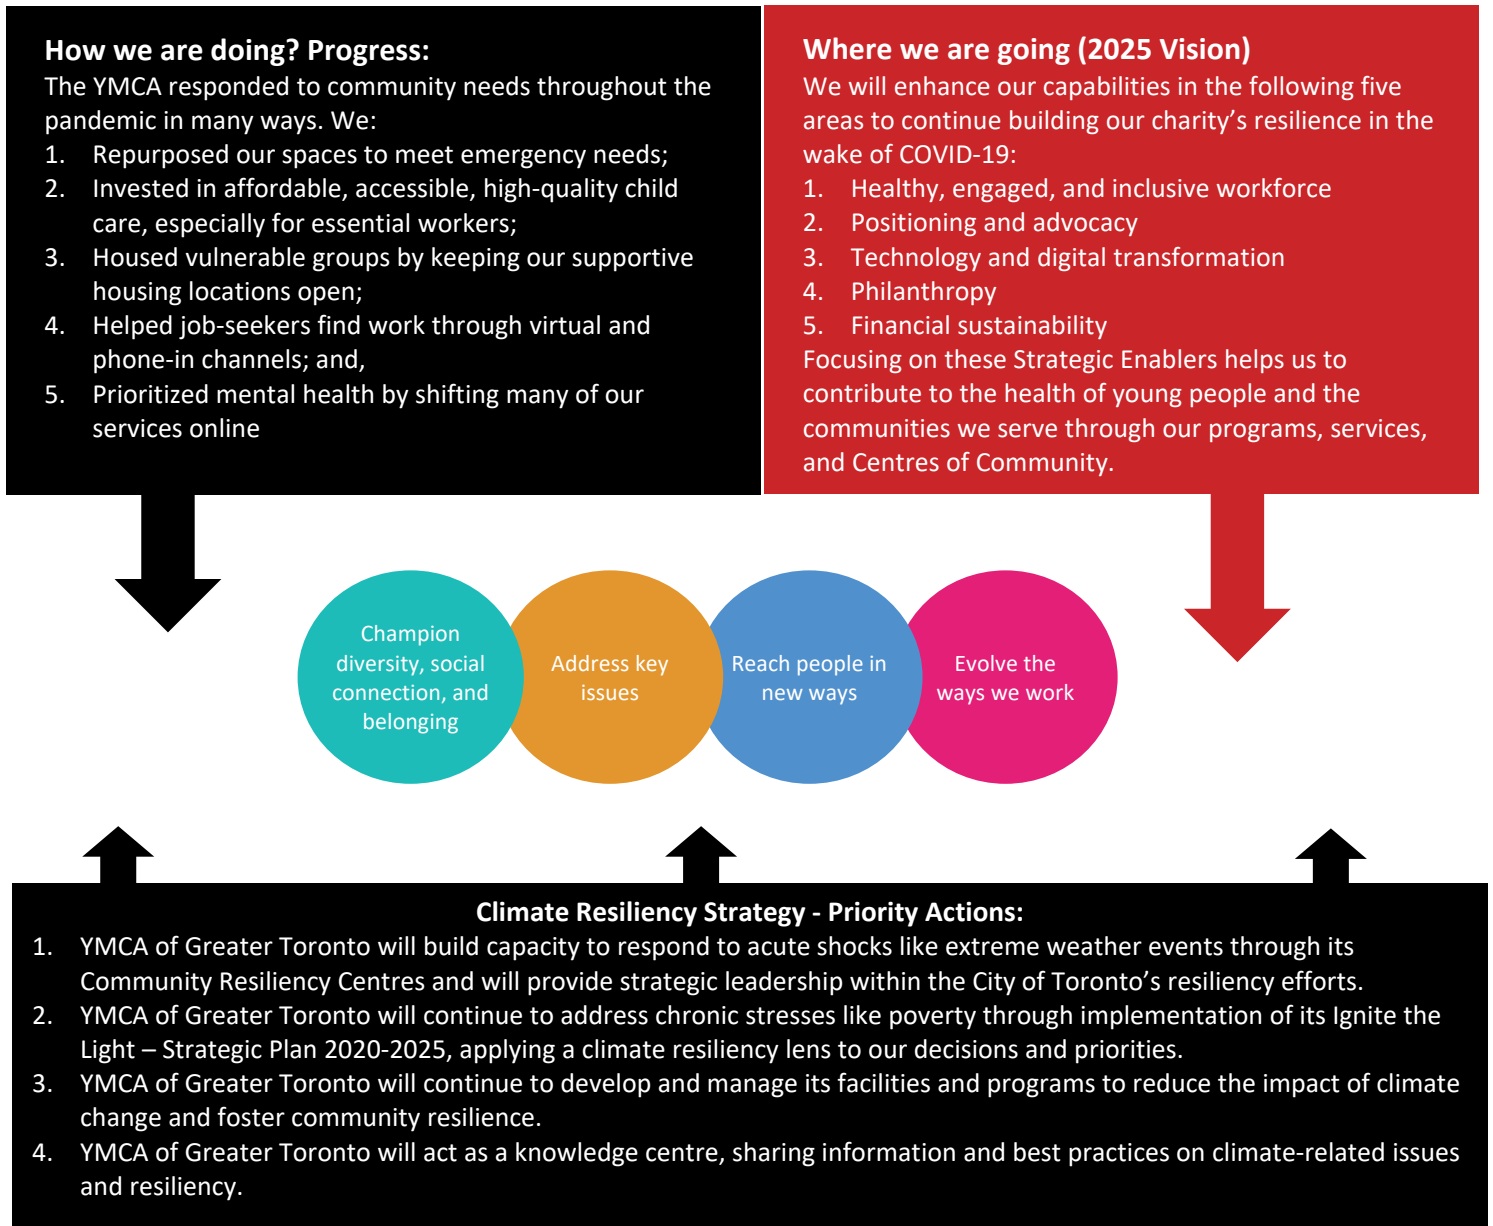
How we are doing? Progress:
The YMCA responded to community needs throughout the pandemic in many ways. We:
1. Repurposed our spaces to meet emergency needs;
2. Invested in affordable, accessible, high-quality child care, especially for essential workers;
3. Housed vulnerable groups by keeping our supportive housing locations open;
4. Helped job-seekers find work through virtual and phone-in channels; and,
5. Prioritized mental health by shifting many of our services online

Where we are going (2025 Vision)
We will enhance our capabilities in the following five areas to continue building our charity's resilience in the wake of COVID-19:
1. Healthy, engaged, and inclusive workforce
2. Positioning and advocacy
3. Technology and digital transformation
4. Philanthropy
5. Financial sustainability
Focusing on these Strategic Enablers helps us to contribute to the health of young people and the communities we serve through our programs, services, and Centres of Community.

Champion diversity, social connection, and belonging

Address key issues

Reach people in new ways

Evolve the ways we work

Climate Resiliency Strategy - Priority Actions:
1. YMCA of Greater Toronto will build capacity to respond to acute shocks like extreme weather events through its Community Resiliency Centres and will provide strategic leadership within the City of Toronto's resiliency efforts.
2. YMCA of Greater Toronto will continue to address chronic stresses like poverty through implementation of its Ignite the Light – Strategic Plan 2020-2025, applying a climate resiliency lens to our decisions and priorities.
3. YMCA of Greater Toronto will continue to develop and manage its facilities and programs to reduce the impact of climate change and foster community resilience.
4. YMCA of Greater Toronto will act as a knowledge centre, sharing information and best practices on climate-related issues and resiliency.